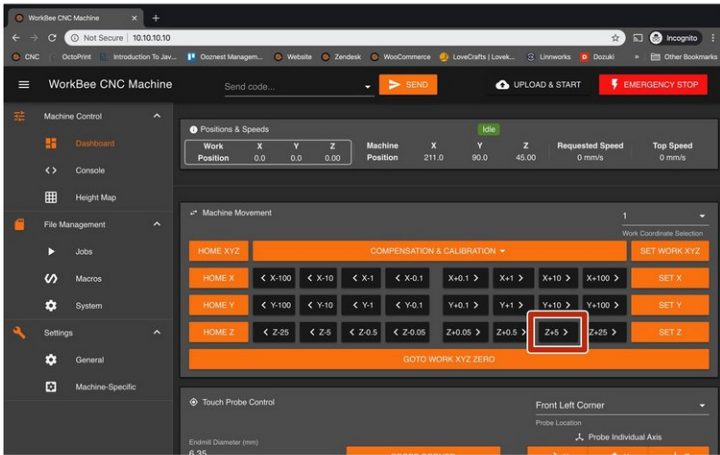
WorkBee CNC Machine ×
+
Not Secure | 10.10.10.10
Incognito
CNC OctoPrint Introduction To Jav... Ooznest Managem... Website Zendesk WooCommerce LoveCrafts | Lovek... Linnworks Dozuki » Other Bookmarks

WorkBee CNC Machine
Send code...
SEND
UPLOAD & START
EMERGENCY STOP

Machine Control
Dashboard
Console
Height Map
File Management
Jobs
Macros
System
Settings
General
Machine-Specific

Positions & Speeds
Idle

| Work Position | X 0.0 | Y 0.0 | Z 0.00 |
|---|---|---|---|

| Machine Position | X 211.0 | Y 90.0 | Z 45.00 |
|---|---|---|---|

Requested Speed
0 mm/s
Top Speed
0 mm/s

Machine Movement
1
Work Coordinate Selection

| HOME XYZ | COMPENSATION & CALIBRATION | | | | | | | SET WORK XYZ |
|---|---|---|---|---|---|---|---|---|
| HOME X | X-100 | X-10 | X-1 | X-0.1 | X+0.1 | X+1 | X+10 | X+100 | SET X |
| HOME Y | Y-100 | Y-10 | Y-1 | Y-0.1 | Y+0.1 | Y+1 | Y+10 | Y+100 | SET Y |
| HOME Z | Z-25 | Z-5 | Z-0.5 | Z-0.05 | Z+0.05 | Z+0.5 | Z+5 | Z+25 | SET Z |

GOTO WORK XYZ ZERO

Touch Probe Control
Front Left Corner
Probe Location
Probe Individual Axis
Endmill Diameter (mm)
6.35